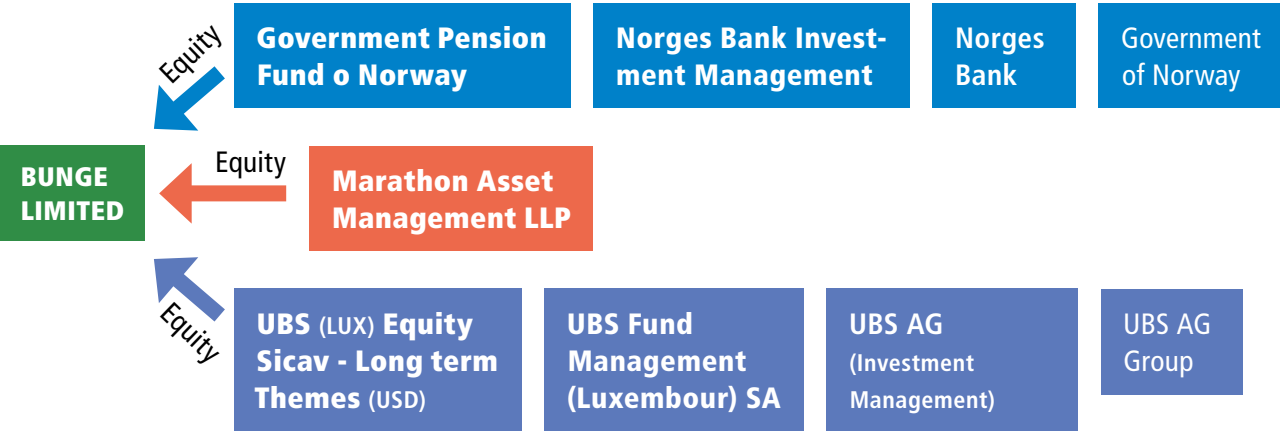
Equity

Government Pension Fund o Norway

Norges Bank Investment Management

Norges Bank

Government of Norway

BUNGE LIMITED

Equity

Marathon Asset Management LLP

Equity

UBS (LUX) Equity Sicav - Long term Themes (USD)

UBS Fund Management (Luxembour) SA

UBS AG (Investment Management)

UBS AG Group